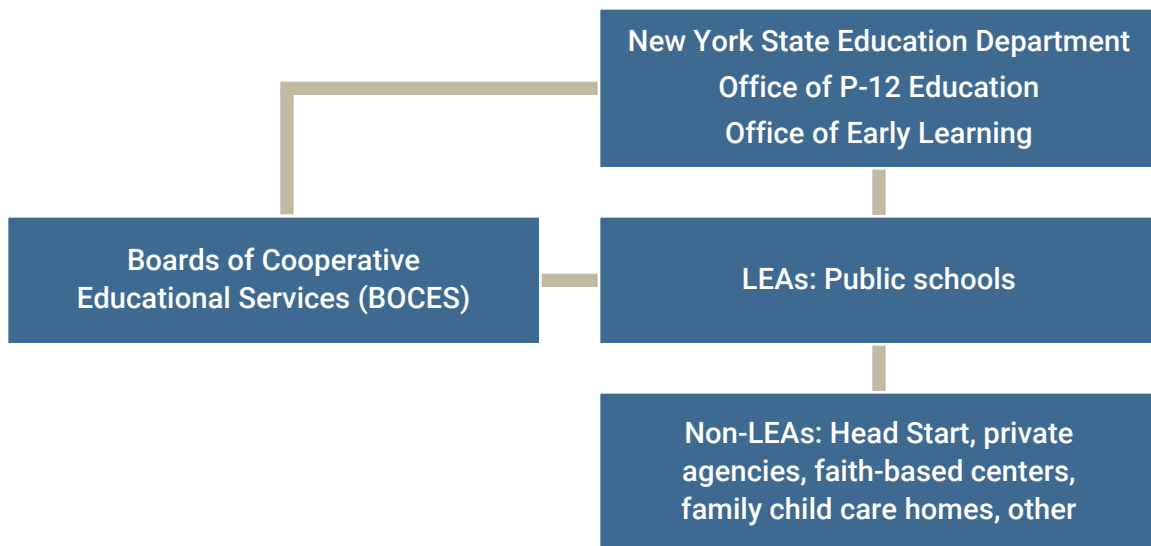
New York State Education Department
Office of P-12 Education
Office of Early Learning

Boards of Cooperative Educational Services (BOCES)

LEAs: Public schools

Non-LEAs: Head Start, private agencies, faith-based centers, family child care homes, other